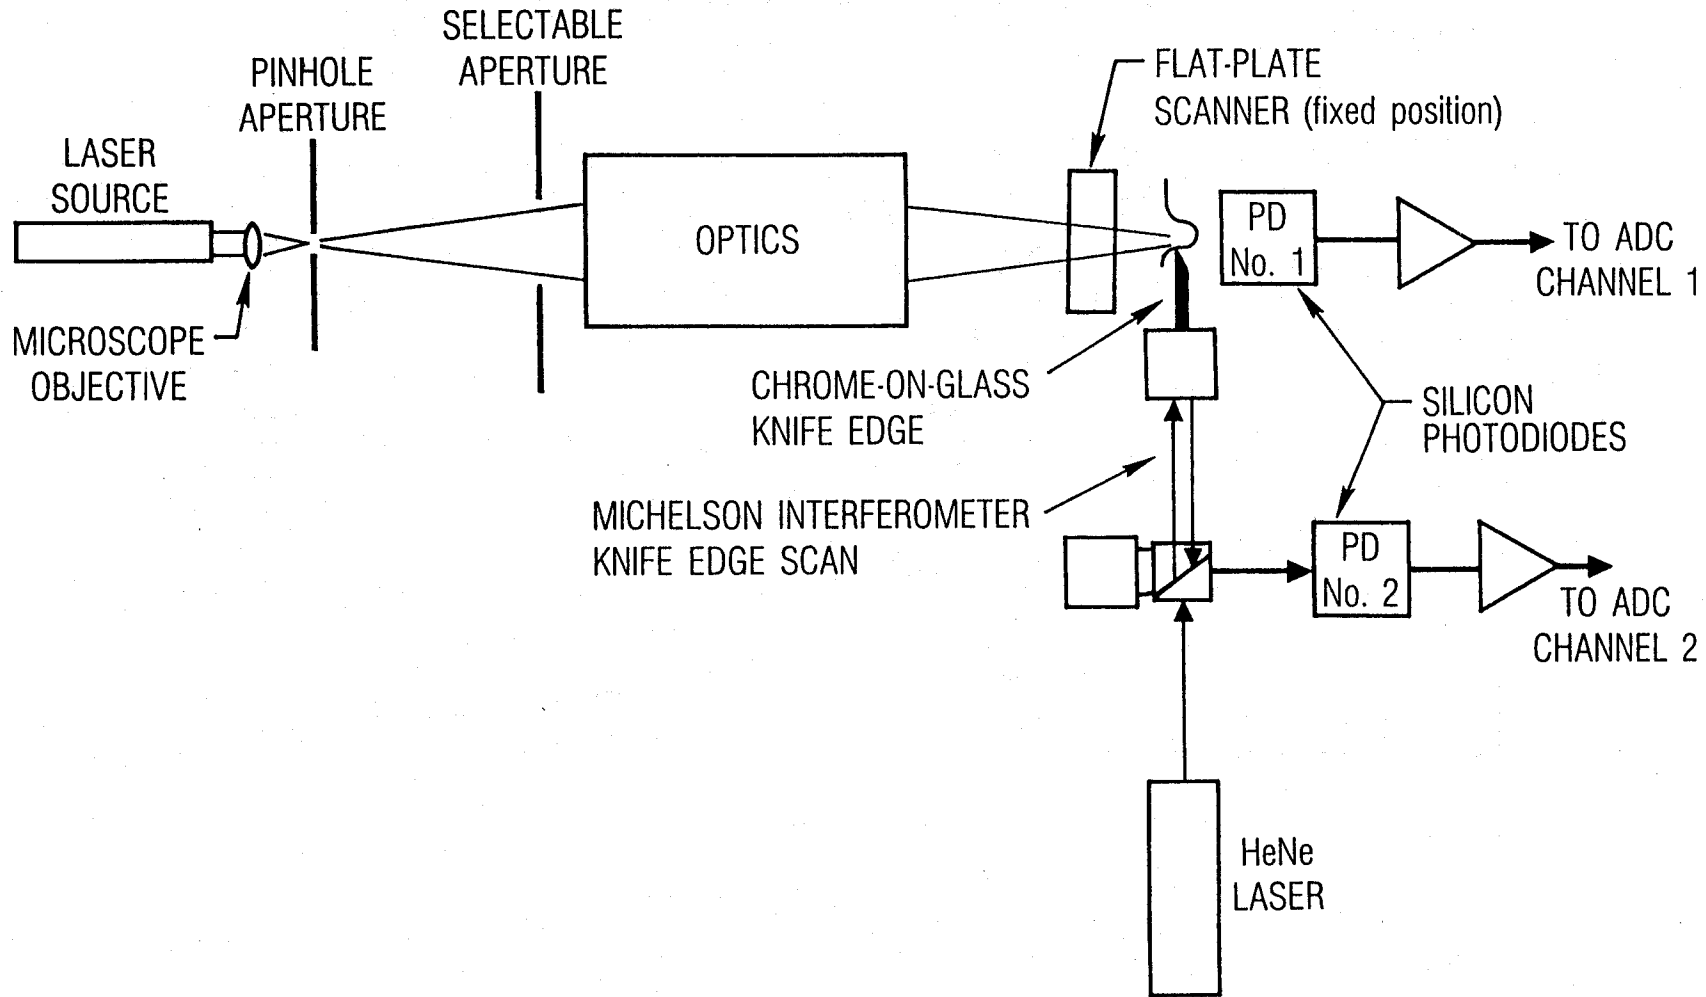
SELECTABLE APERTURE

PINHOLE APERTURE

FLAT-PLATE SCANNER (fixed position)

LASER SOURCE

OPTICS

PD No. 1

TO ADC CHANNEL 1

MICROSCOPE OBJECTIVE

CHROME-ON-GLASS KNIFE EDGE

SILICON PHOTODIODES

MICHELSON INTERFEROMETER KNIFE EDGE SCAN

PD No. 2

TO ADC CHANNEL 2

HeNe LASER